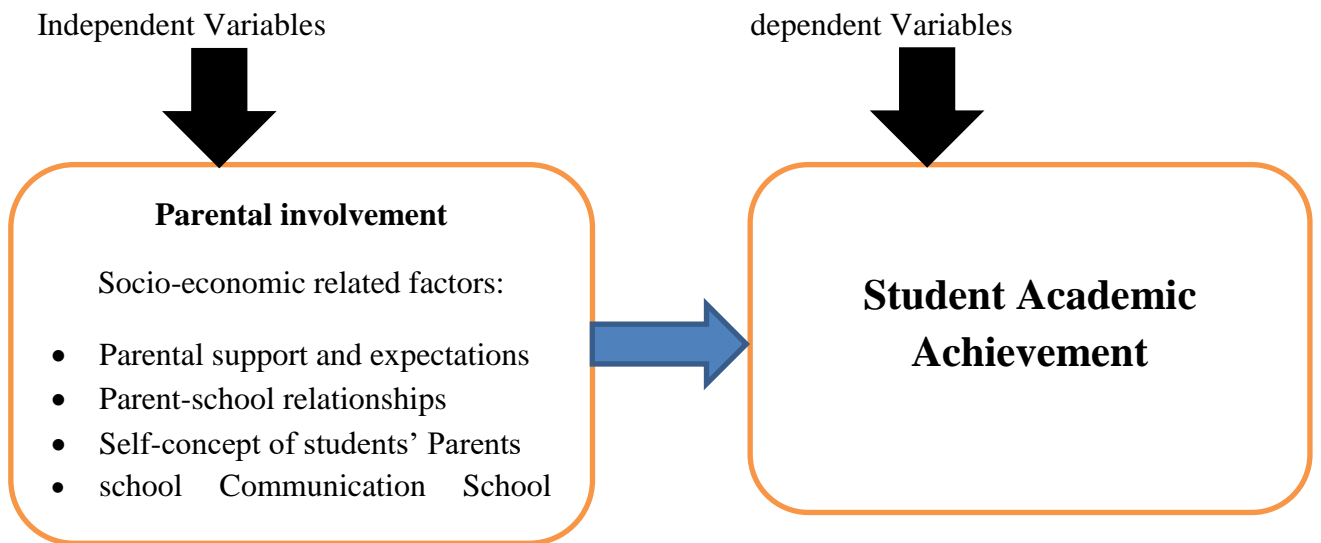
Independent Variables

dependent Variables

**Parental involvement**

Socio-economic related factors:

- Parental support and expectations
- Parent-school relationships
- Self-concept of students' Parents
- school Communication School

**Student Academic Achievement**